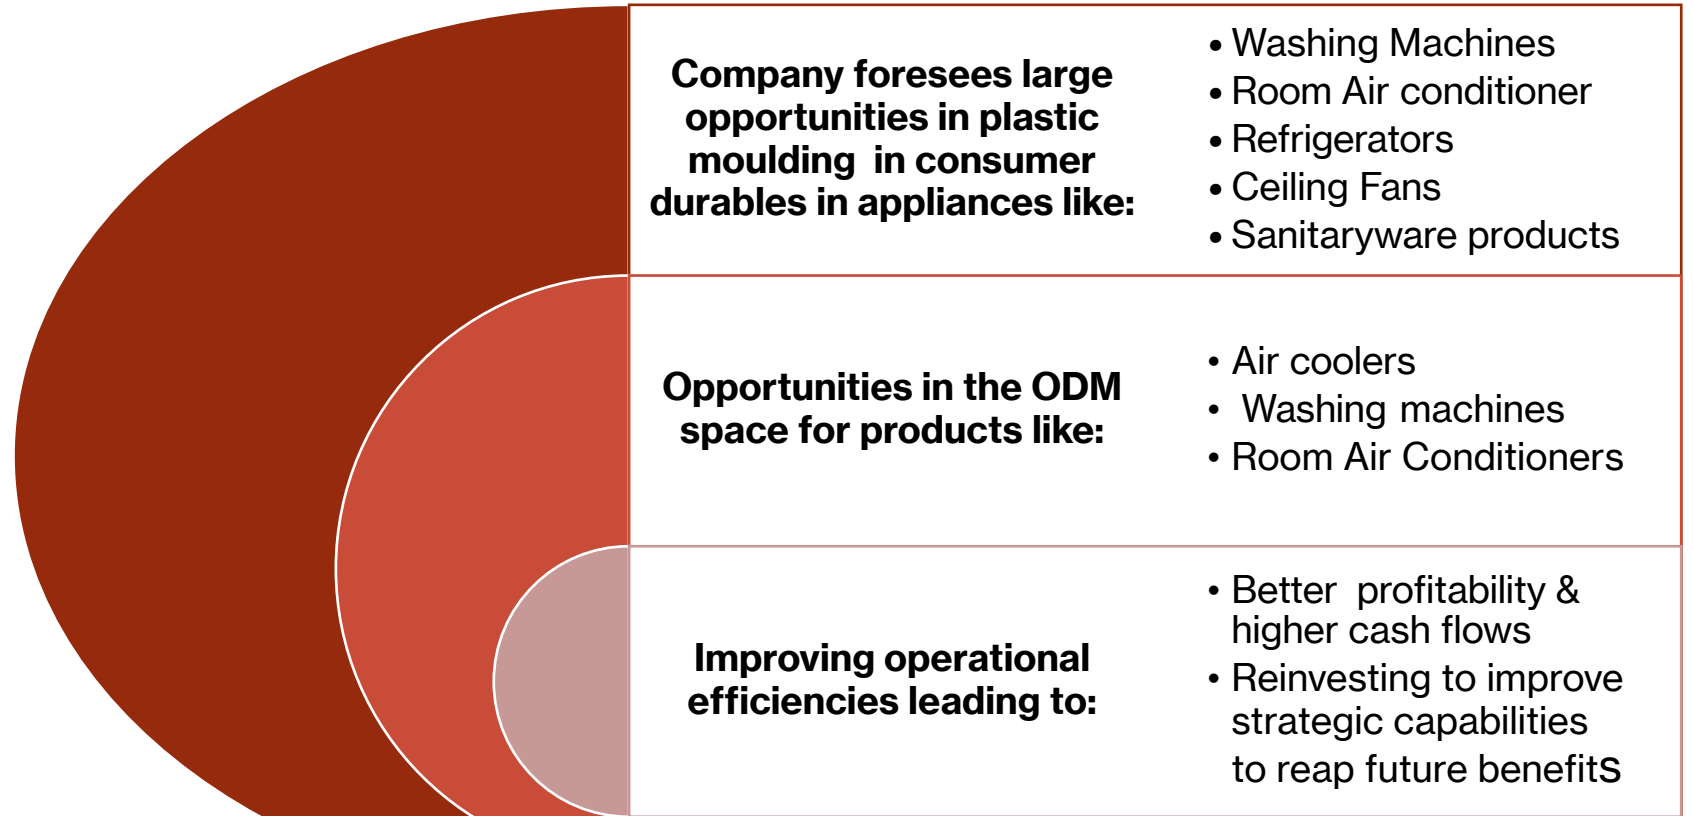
Company foresees large opportunities in plastic moulding in consumer durables in appliances like:

• Washing Machines
• Room Air conditioner
• Refrigerators
• Ceiling Fans
• Sanitaryware products

Opportunities in the ODM space for products like:

• Air coolers
• Washing machines
• Room Air Conditioners

Improving operational efficiencies leading to:

• Better profitability & higher cash flows
• Reinvesting to improve strategic capabilities to reap future benefits